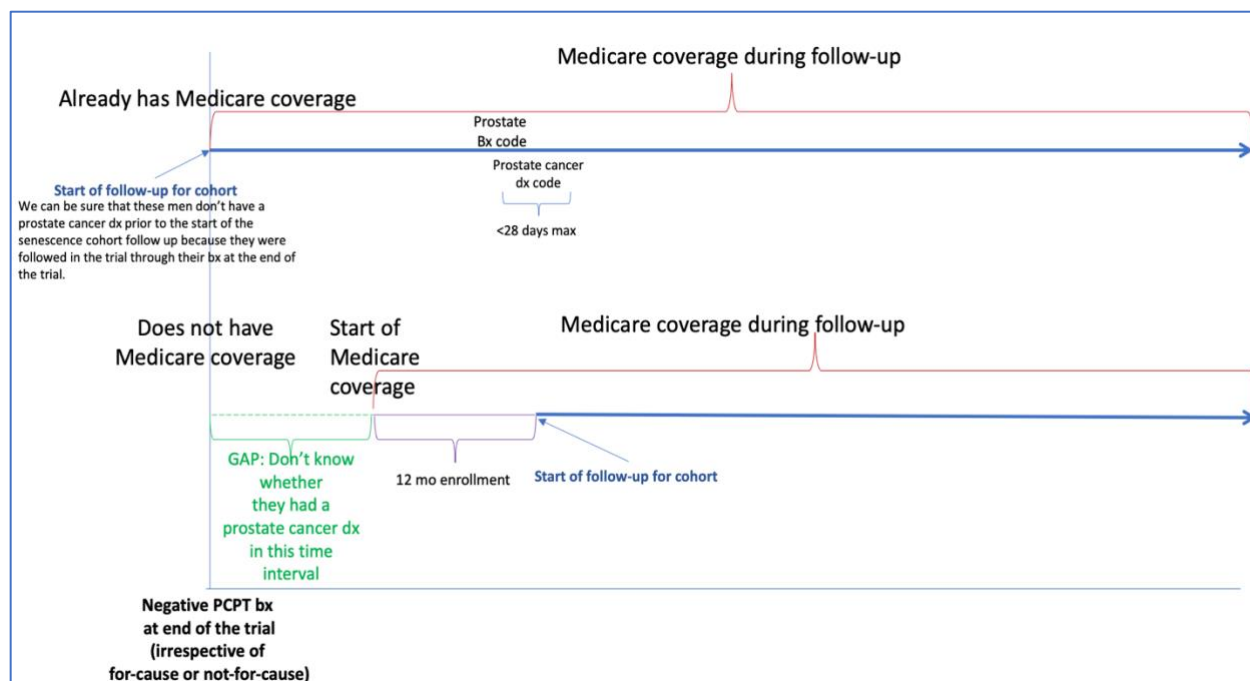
Medicare coverage during follow-up

Already has Medicare coverage

Prostate Bx code

Prostate cancer dx code

<28 days max

Start of follow-up for cohort

We can be sure that these men don't have a prostate cancer dx prior to the start of the senescence cohort follow up because they were followed in the trial through their bx at the end of the trial.

Does not have Medicare coverage

Start of Medicare coverage

Medicare coverage during follow-up

GAP: Don't know whether they had a prostate cancer dx in this time interval

12 mo enrollment

Start of follow-up for cohort

Negative PCPT bx at end of the trial (irrespective of for-cause or not-for-cause)